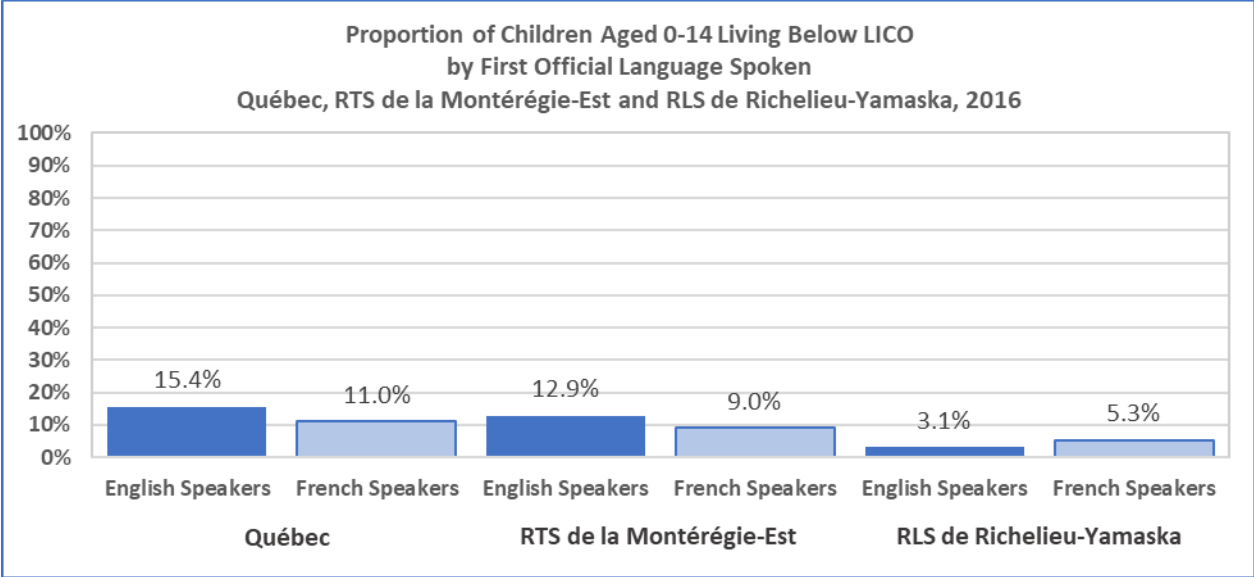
Proportion of Children Aged 0-14 Living Below LICO
by First Official Language Spoken
Québec, RTS de la Montérégie-Est and RLS de Richelieu-Yamaska, 2016

100%
90%
80%
70%
60%
50%
40%
30%
20%
10%
0%

15.4%
11.0%
12.9%
9.0%
3.1%
5.3%

English Speakers
French Speakers
English Speakers
French Speakers
English Speakers
French Speakers

Québec
RTS de la Montérégie-Est
RLS de Richelieu-Yamaska